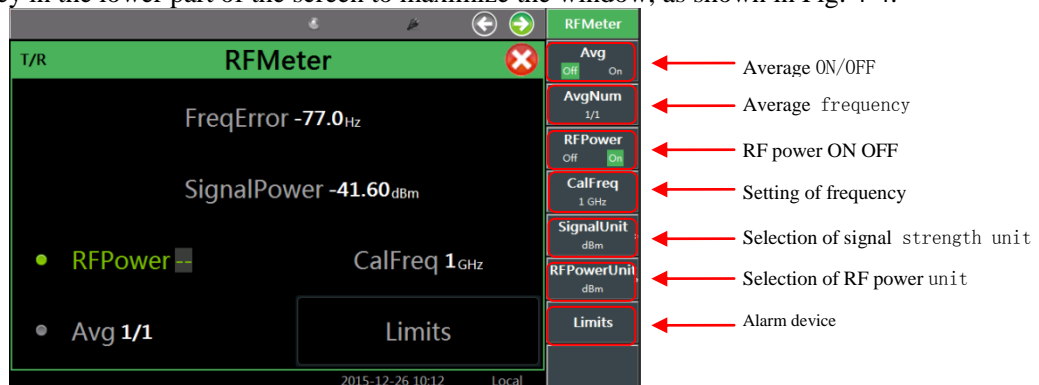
ey in the lower part of the screen to maximize the window, as shown in Fig. 7-4.

T/R

RFMeter

FreqError -77.0Hz

SignalPower -41.60dBm

RFPower --

CalFreq 1GHz

Avg 1/1

Limits

2015-12-26 10:12

Local

RFMeter

Avg
Off On

AvgNum
1/1

RFPower
Off On

CalFreq
1 GHz

SignalUnit
dBm

RFPowerUnit
dBm

Limits

Average ON/OFF

Average frequency

RF power ON OFF

Setting of frequency

Selection of signal strength unit

Selection of RF power unit

Alarm device